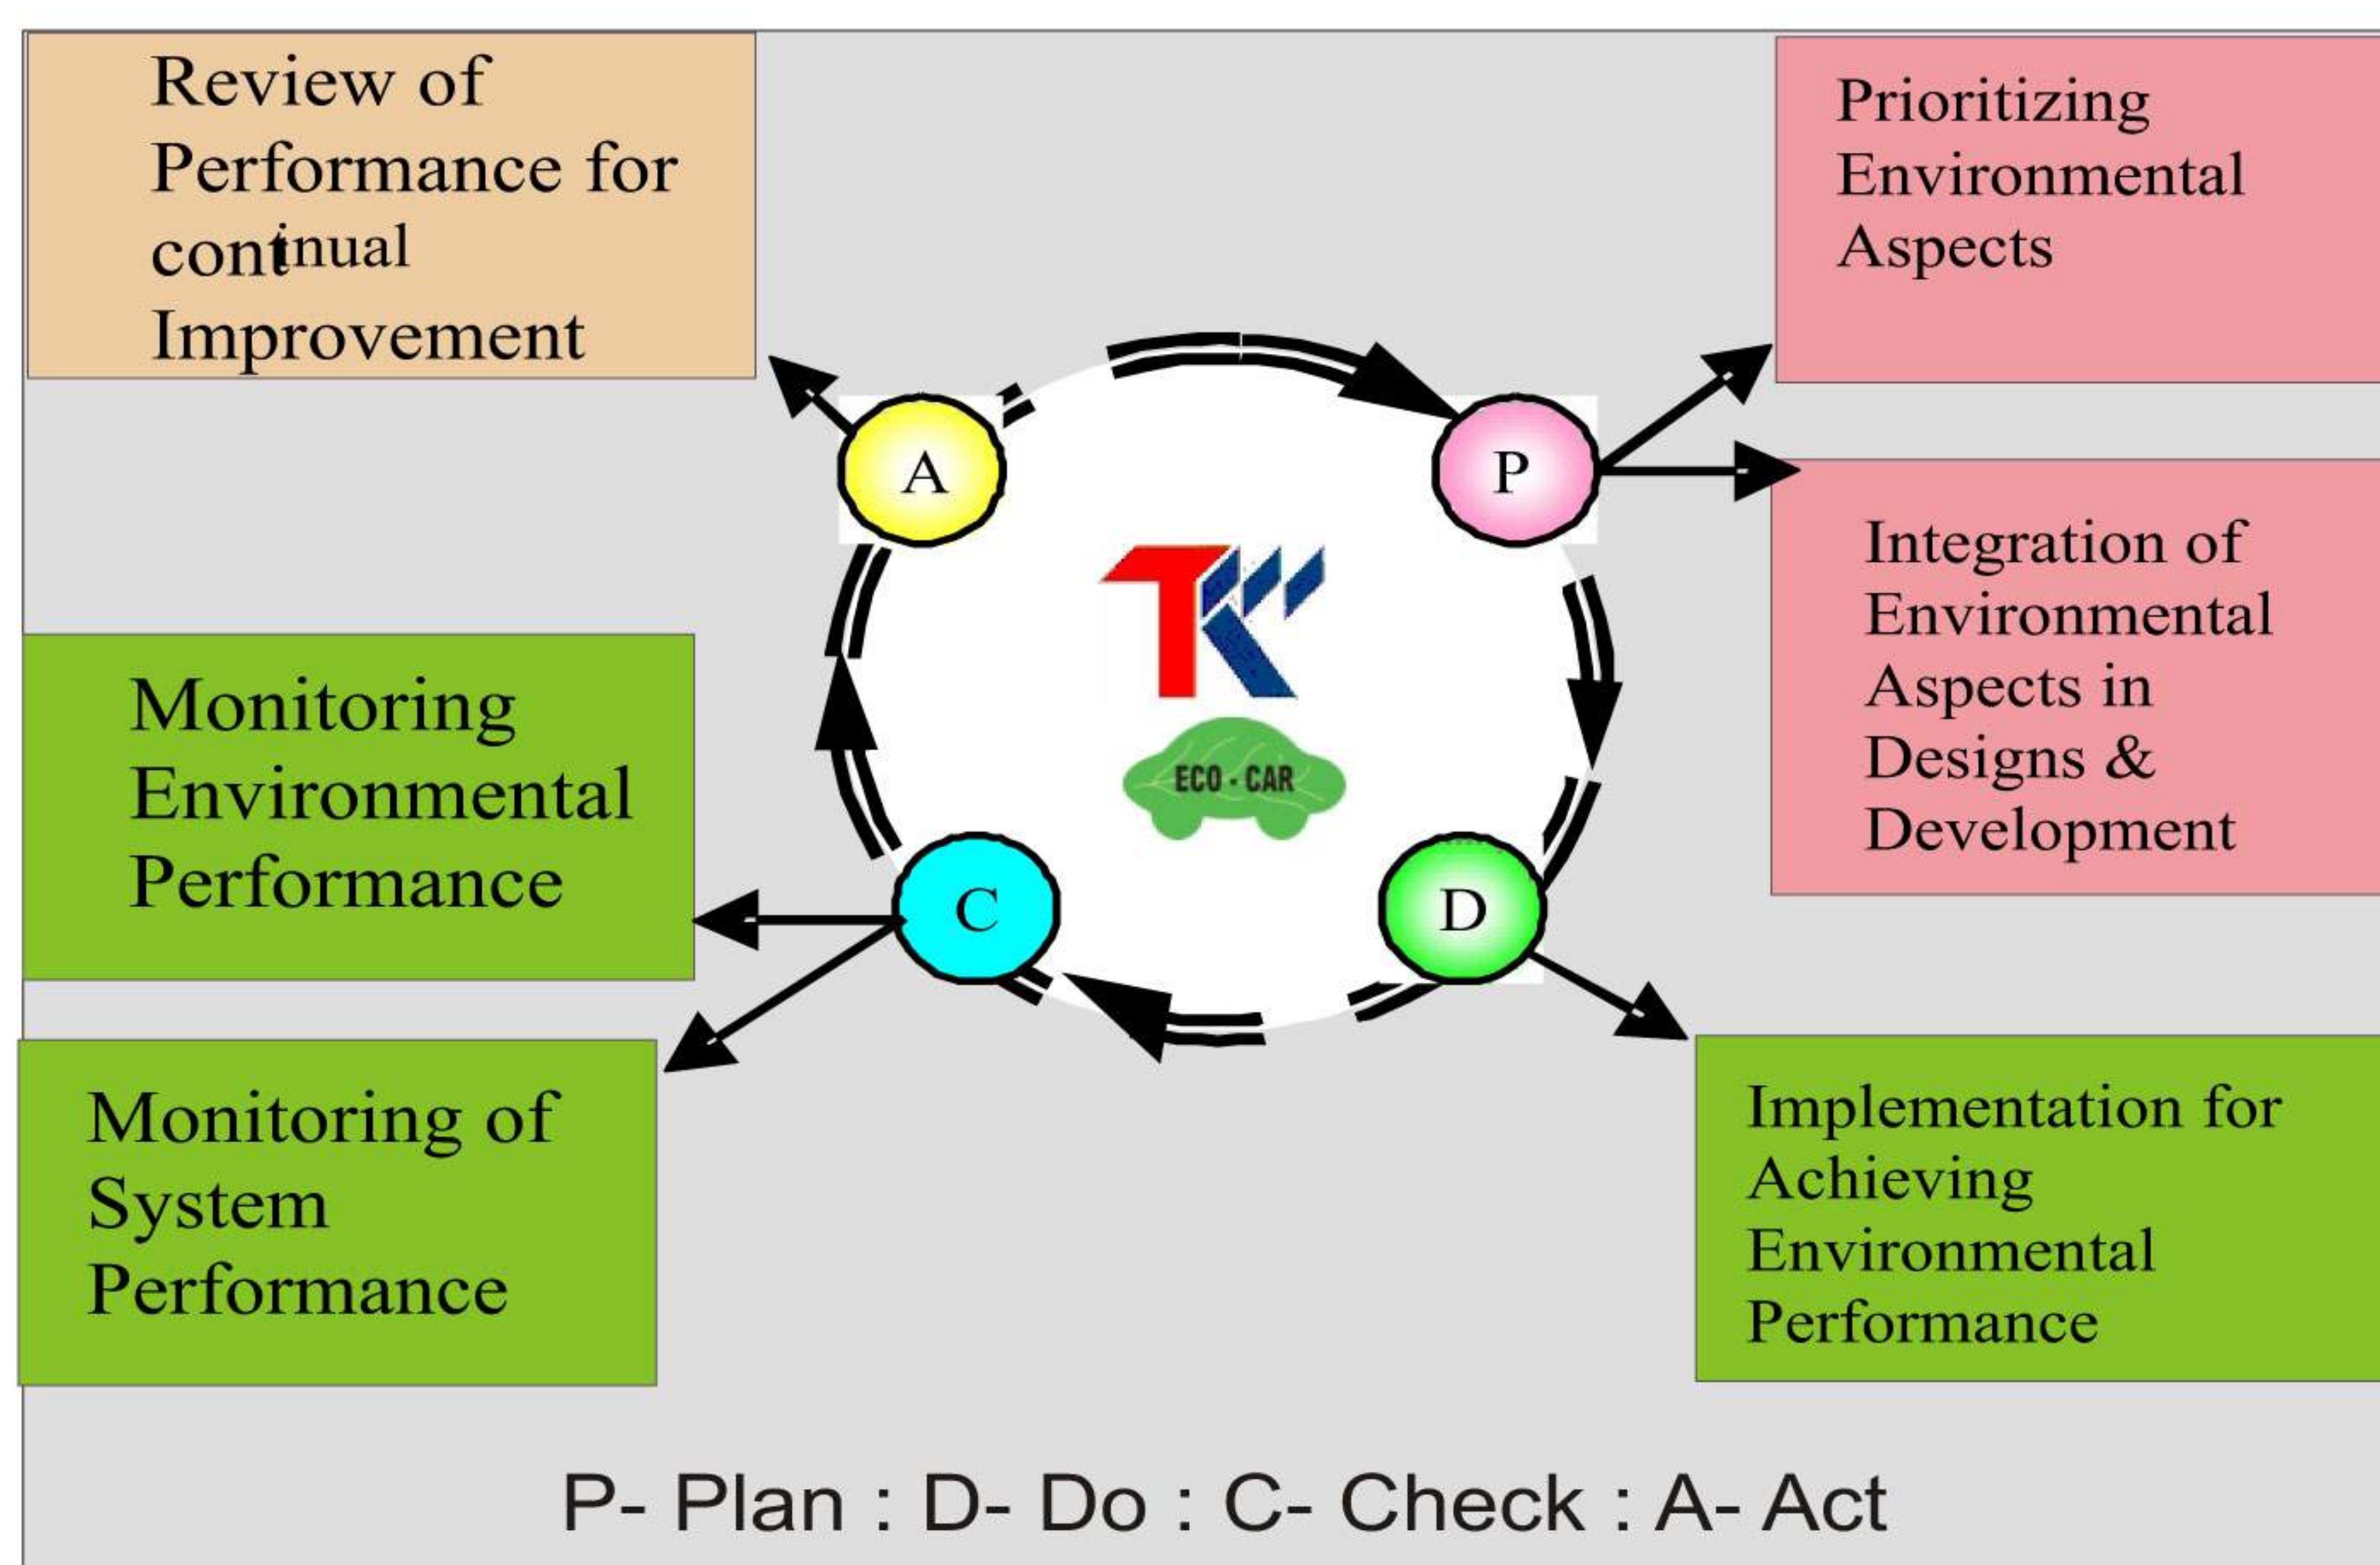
Review of Performance for continual Improvement

Prioritizing Environmental Aspects

A

P

ECO - CAR

Integration of Environmental Aspects in Designs & Development

Monitoring Environmental Performance

C

D

Monitoring of System Performance

Implementation for Achieving Environmental Performance

P- Plan : D- Do : C- Check : A- Act